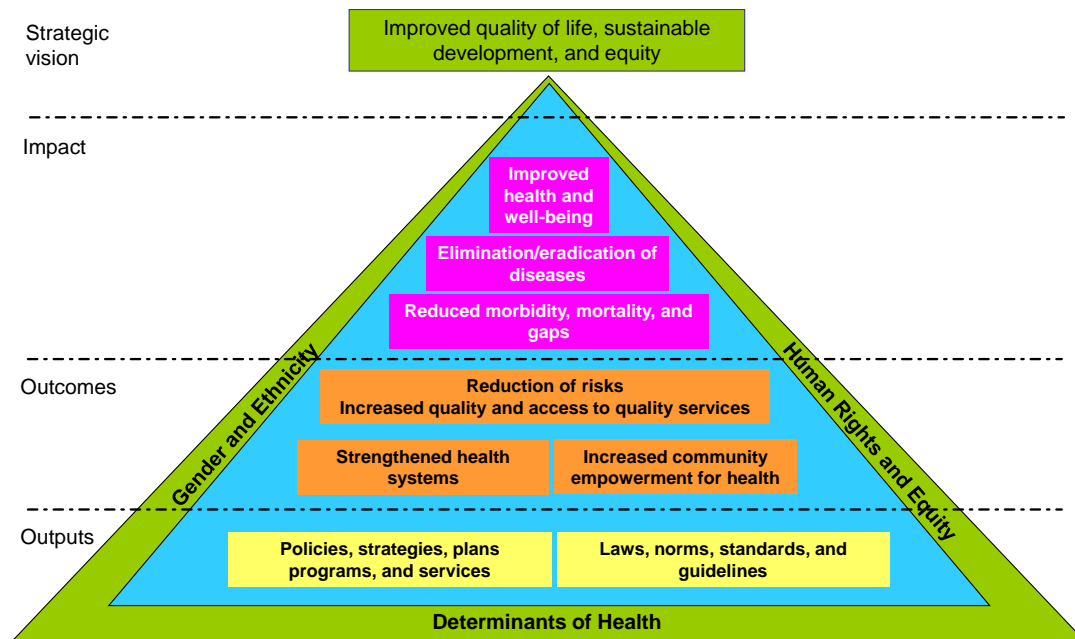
Strategic vision

Improved quality of life, sustainable development, and equity

Impact

Improved health and well-being

Elimination/eradication of diseases

Reduced morbidity, mortality, and gaps

Outcomes

Reduction of risks
Increased quality and access to quality services

Strengthened health systems

Increased community empowerment for health

Outputs

Policies, strategies, plans programs, and services

Laws, norms, standards, and guidelines

Gender and Ethnicity

Human Rights and Equity

Determinants of Health